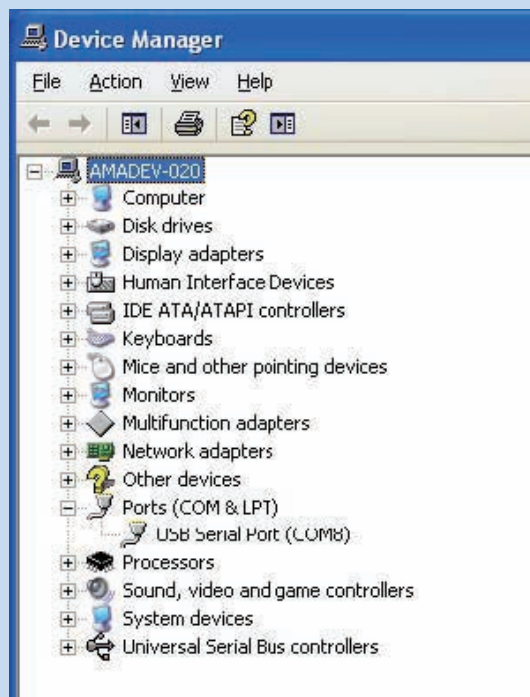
Device Manager

File Action View Help

AMADEV-020
Computer
Disk drives
Display adapters
Human Interface Devices
IDE ATA/ATAPI controllers
Keyboards
Mice and other pointing devices
Monitors
Multifunction adapters
Network adapters
Other devices
Ports (COM & LPT)
USB Serial Port (COM8)
Processors
Sound, video and game controllers
System devices
Universal Serial Bus controllers